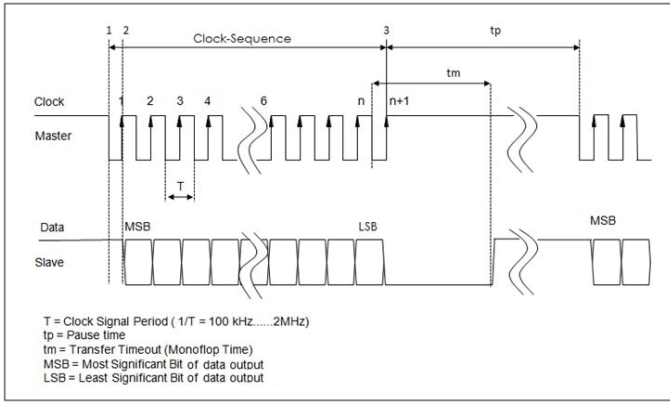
1 2 Clock-Sequence 3 tp

tm

Clock 1 2 3 4 6 n n+1

Master

T

Data MSB LSB MSB

Slave

T = Clock Signal Period ( 1/T = 100 kHz......2MHz)
tp = Pause time
tm = Transfer Timeout (Monoflop Time)
MSB = Most Significant Bit of data output
LSB = Least Significant Bit of data output